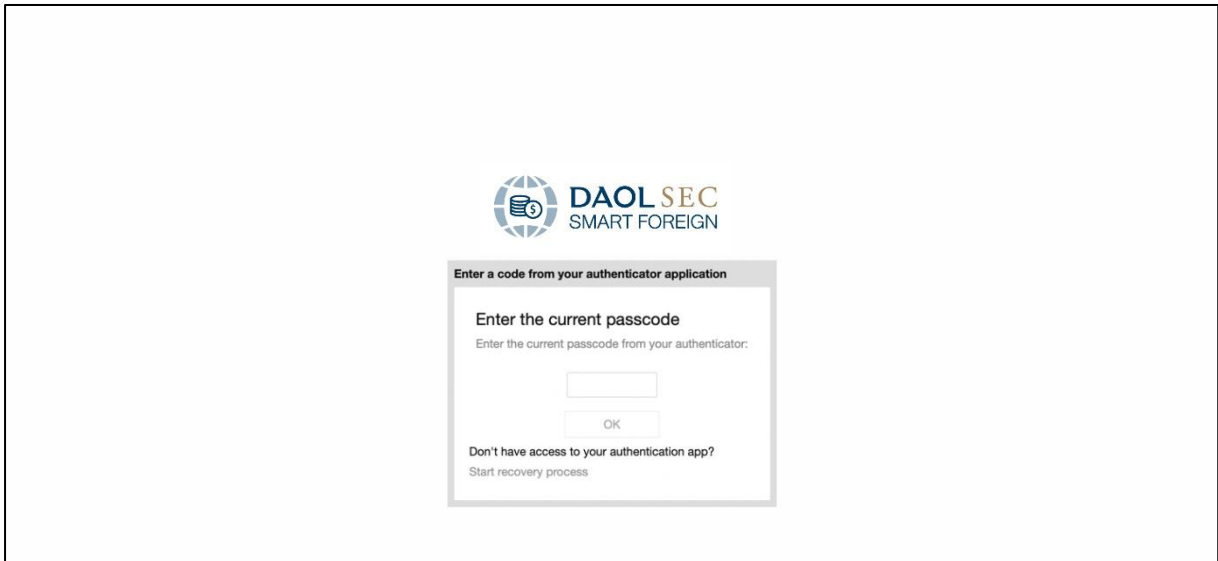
DAOL SEC
SMART FOREIGN

Enter a code from your authenticator application

Enter the current passcode

Enter the current passcode from your authenticator:

OK

Don't have access to your authentication app?

Start recovery process